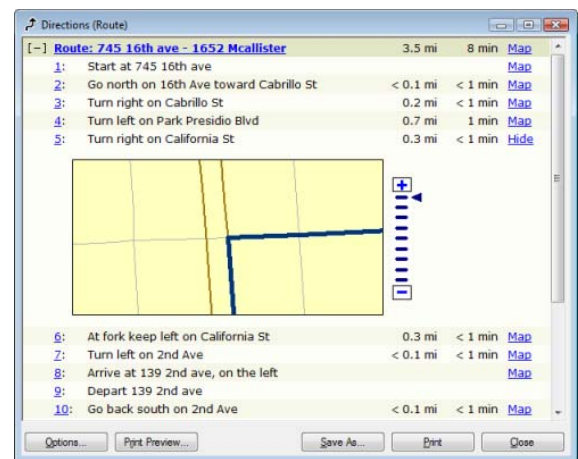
Directions (Route)

[−] Route: 745 16th ave - 1652 Mcallister 3.5 mi 8 min Map

| | | | | |
|---|---|---|---|---|
| 1: | Start at 745 16th ave | | | Map |
| 2: | Go north on 16th Ave toward Cabrillo St | < 0.1 mi | < 1 min | Map |
| 3: | Turn right on Cabrillo St | 0.2 mi | < 1 min | Map |
| 4: | Turn left on Park Presidio Blvd | 0.7 mi | 1 min | Map |
| 5: | Turn right on California St | 0.3 mi | < 1 min | Hide |

+

−

| | | | | |
|---|---|---|---|---|
| 6: | At fork keep left on California St | 0.3 mi | < 1 min | Map |
| 7: | Turn left on 2nd Ave | < 0.1 mi | < 1 min | Map |
| 8: | Arrive at 139 2nd ave, on the left | | | Map |
| 9: | Depart 139 2nd ave | | | |
| 10: | Go back south on 2nd Ave | < 0.1 mi | < 1 min | Map |

Options... Print Preview... Save As... Print Close